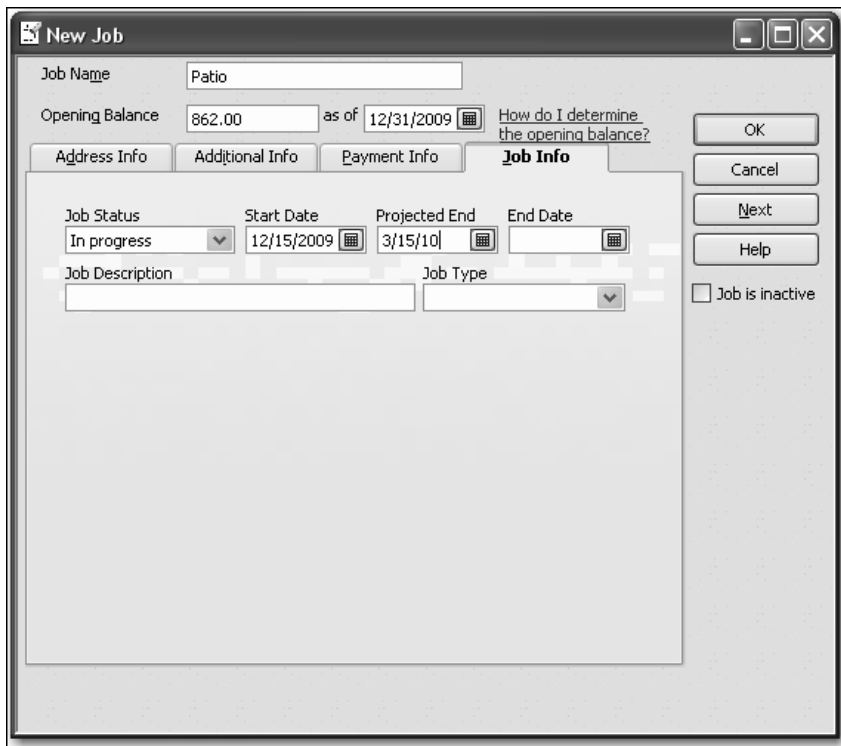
New Job

Job Name Patio

Opening Balance 862.00 as of 12/31/2009 How do I determine the opening balance?

OK
Cancel
Next
Help
Job is inactive

Address Info
Additional Info
Payment Info
Job Info

Job Status
In progress
Start Date
12/15/2009
Projected End
3/15/10
End Date

Job Description
Job Type